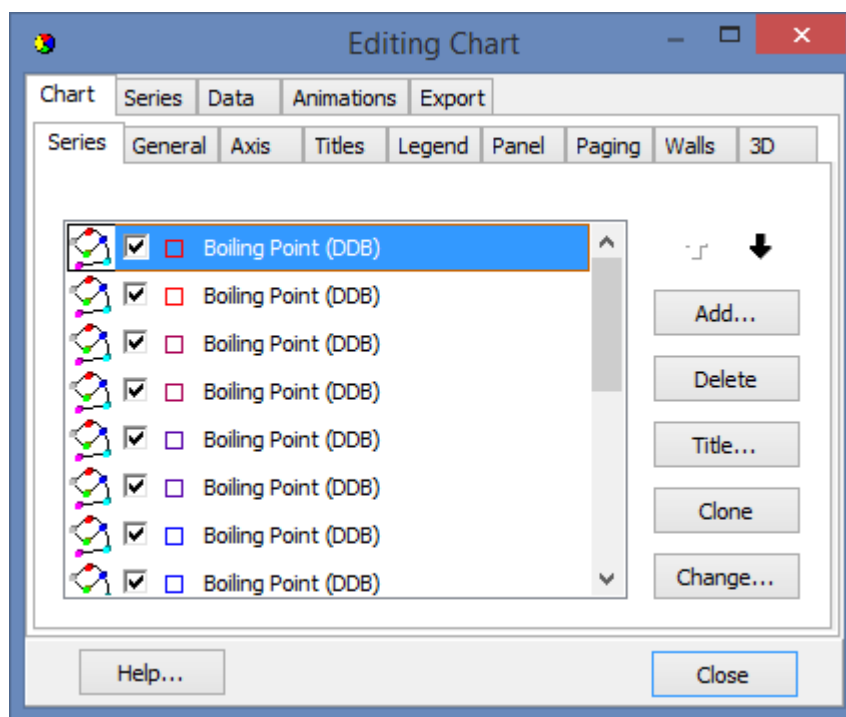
Editing Chart

Chart
Series
Data
Animations
Export

Series
General
Axis
Titles
Legend
Panel
Paging
Walls
3D

Boiling Point (DDB)
Boiling Point (DDB)
Boiling Point (DDB)
Boiling Point (DDB)
Boiling Point (DDB)
Boiling Point (DDB)
Boiling Point (DDB)
Boiling Point (DDB)

Add...
Delete
Title...
Clone
Change...

Help...
Close